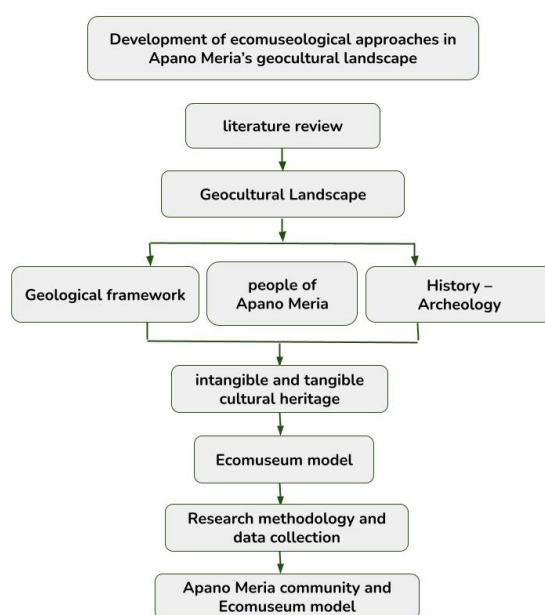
Development of ecomuseological approaches in Apano Meria's geocultural landscape

literature review

Geocultural Landscape

Geological framework

people of Apano Meria

History – Archeology

intangible and tangible cultural heritage

Ecomuseum model

Research methodology and data collection

Apano Meria community and Ecomuseum model